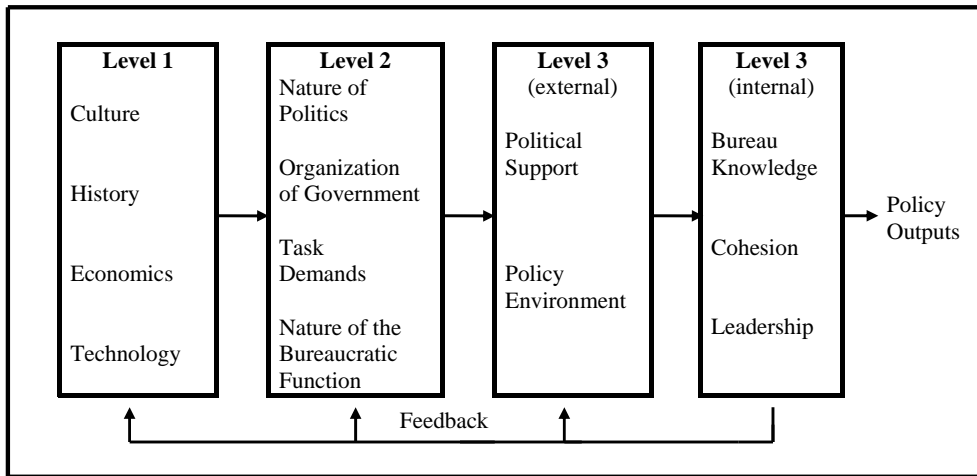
**Level 1**

Culture

History

Economics

Technology

**Level 2**

Nature of Politics

Organization of Government

Task Demands

Nature of the Bureaucratic Function

**Level 3**
(external)

Political Support

Policy Environment

**Level 3**
(internal)

Bureau Knowledge

Cohesion

Leadership

Policy Outputs

Feedback